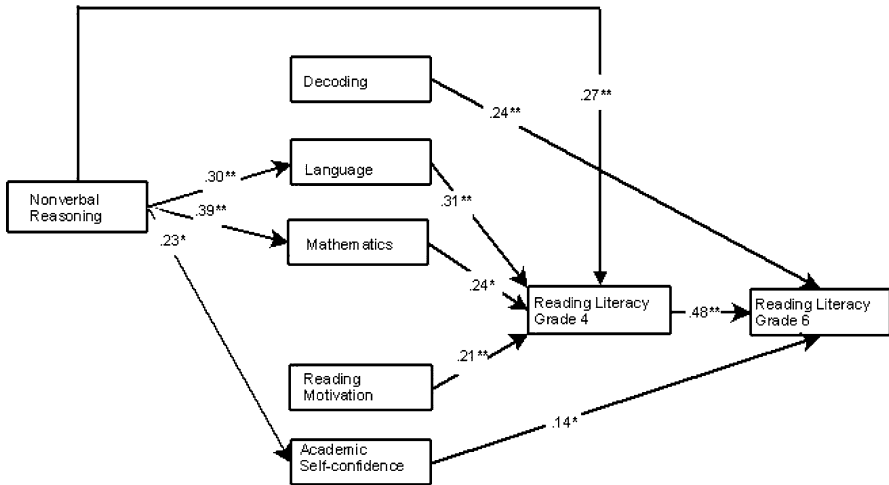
Decoding

.27**

.24**

Language

Nonverbal Reasoning

.30**

.39**

.31**

Mathematics

.23*

.24*

Reading Literacy Grade 4

.48**

Reading Literacy Grade 6

.21**

Reading Motivation

.14*

Academic Self-confidence